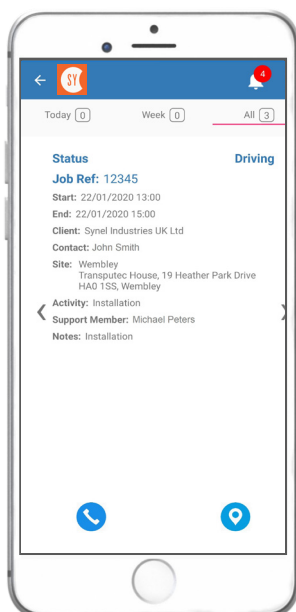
SY

4

Today 0

Week 0

All 3

Status

Driving

Job Ref: 12345

Start: 22/01/2020 13:00

End: 22/01/2020 15:00

Client: Synel Industries UK Ltd

Contact: John Smith

Site: Wembley
Transputec House, 19 Heather Park Drive
HA0 1SS, Wembley

Activity: Installation

Support Member: Michael Peters

Notes: Installation